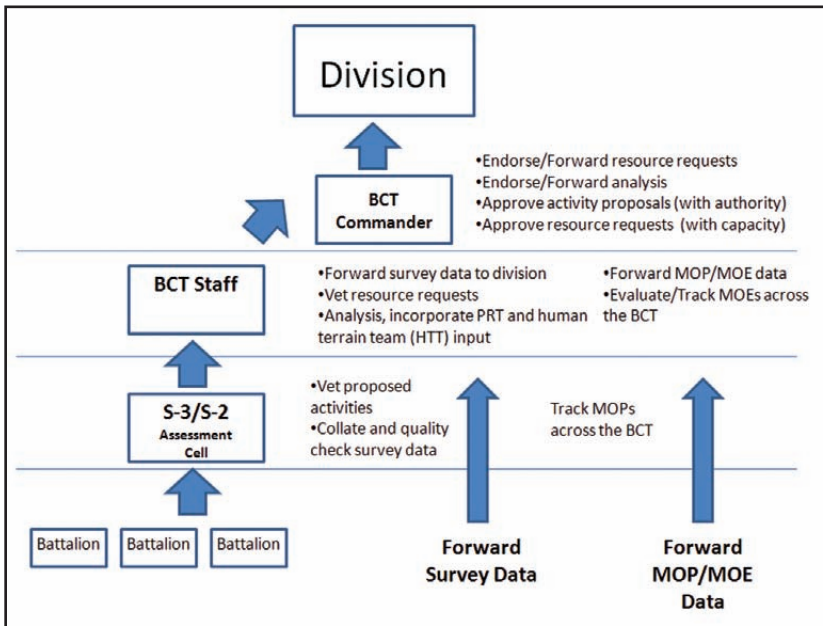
Division

BCT Commander

•Endorse/Forward resource requests
•Endorse/Forward analysis
•Approve activity proposals (with authority)
•Approve resource requests (with capacity)

BCT Staff

•Forward survey data to division
•Vet resource requests
•Analysis, incorporate PRT and human terrain team (HTT) input

•Forward MOP/MOE data
•Evaluate/Track MOEs across the BCT

S-3/S-2
Assessment Cell

•Vet proposed activities
•Collate and quality check survey data

Track MOPs across the BCT

Battalion

Battalion

Battalion

Forward Survey Data

Forward MOP/MOE Data